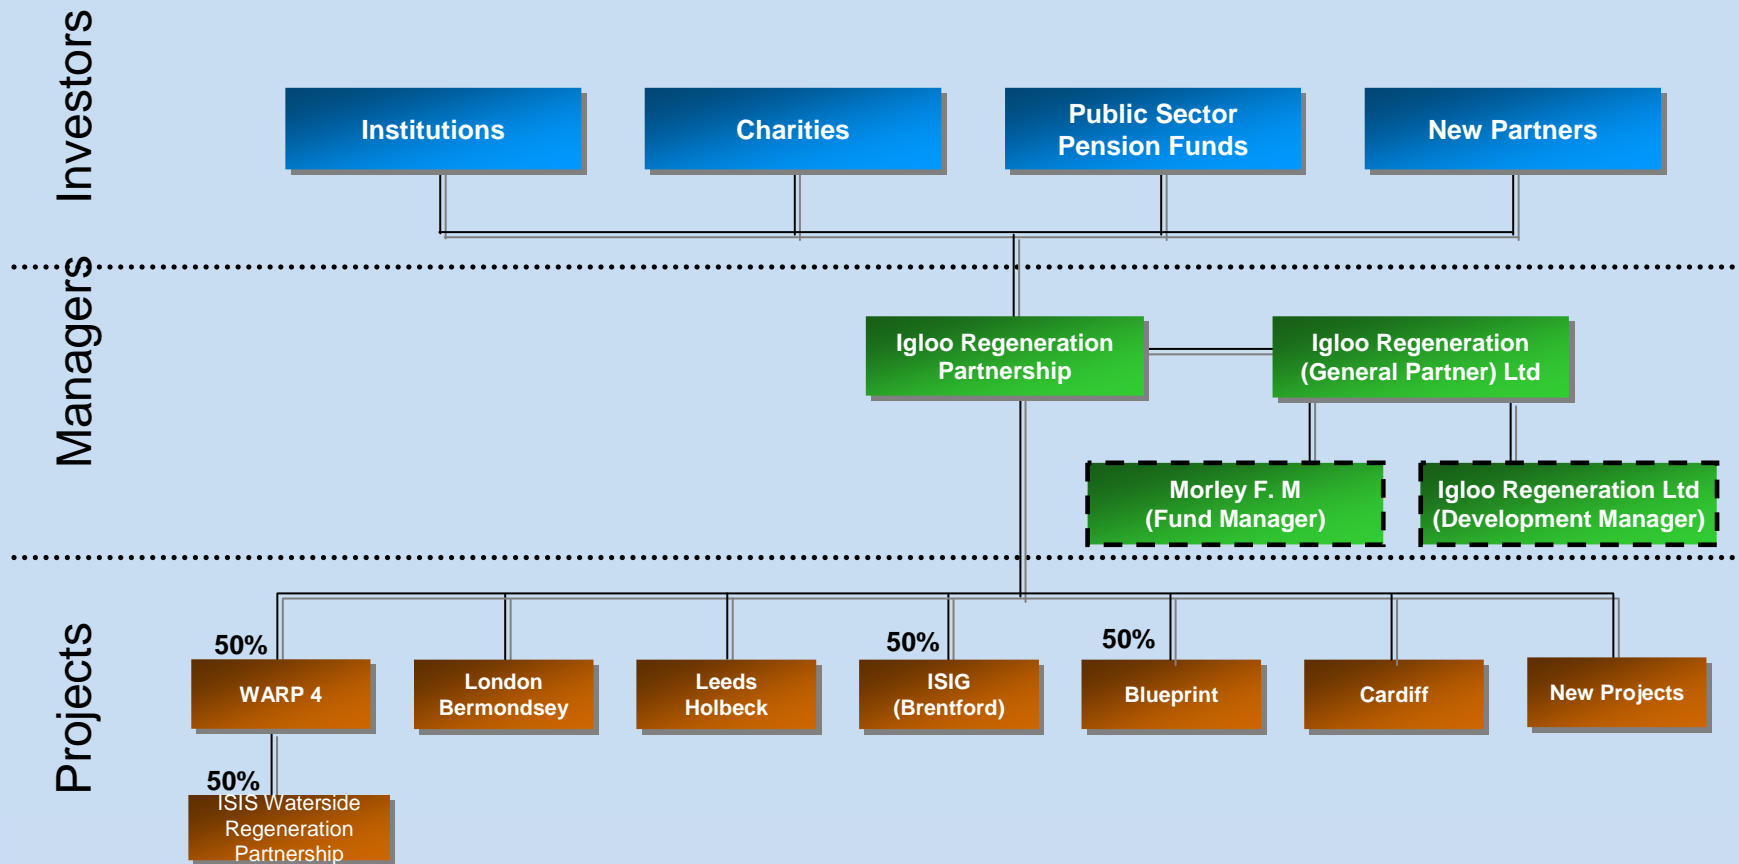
Investors

Institutions

Charities

Public Sector Pension Funds

New Partners

Managers

Igloo Regeneration Partnership

Igloo Regeneration (General Partner) Ltd

Morley F. M (Fund Manager)

Igloo Regeneration Ltd (Development Manager)

Projects

50%

WARP 4

London Bermondsey

Leeds Holbeck

50%

ISIG (Brentford)

50%

Blueprint

Cardiff

New Projects

50%

ISIS Waterside Regeneration Partnership